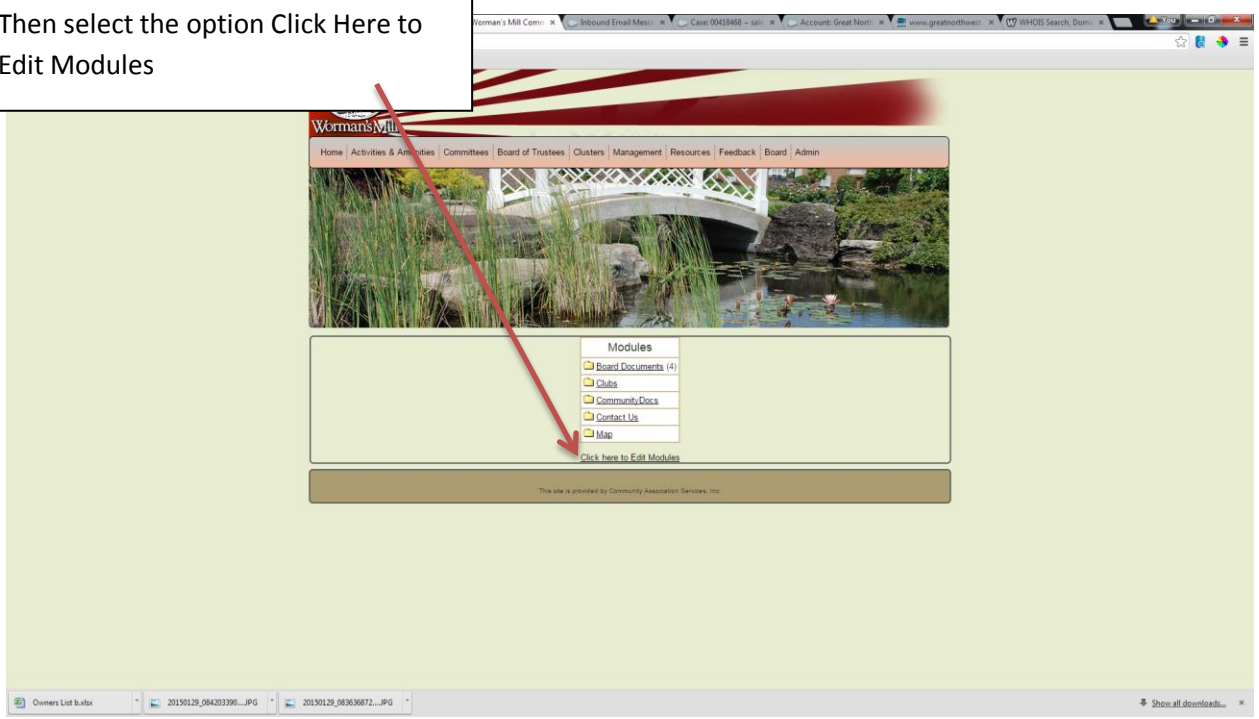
Then select the option Click Here to Edit Modules

Worman's Mill Comm ×
Inbound Email Messa ×
Case: 00418468 – sale ×
Account: Great North ×
www.greatnorthwest ×
WHOIS Search, Doma ×
You

Worman's Mill

Home | Activities & Amenities | Committees | Board of Trustees | Clusters | Management | Resources | Feedback | Board | Admin

Modules
Board Documents (4)
Clubs
CommunityDocs
Contact Us
Map

Click here to Edit Modules

This site is provided by Community Association Services, Inc.

Owners List b.xlsx
20150129_084203390....JPG
20150129_083636872....JPG
Show all downloads...